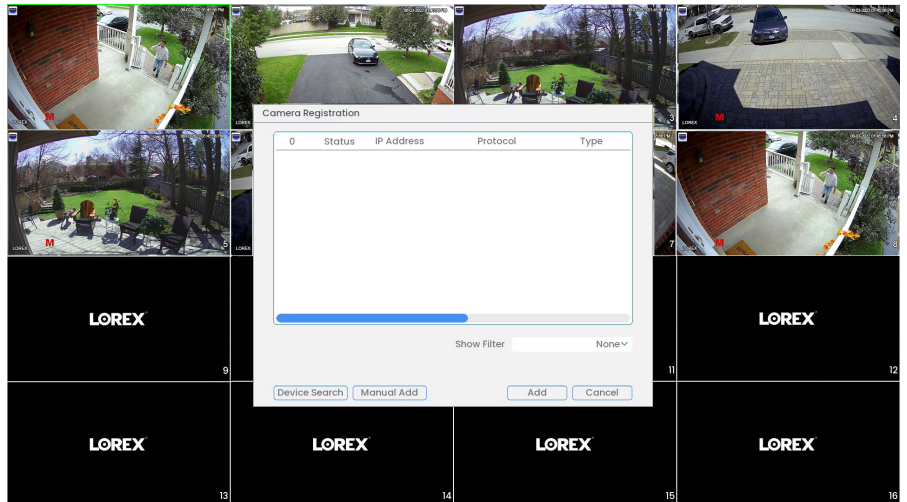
Camera Registration

| 0 | Status | IP Address | Protocol | Type |
|---|---|---|---|---|

Show Filter None

Device Search Manual Add Add Cancel

M
LOREX
M 4
LOREX
M 5
7
LOREX 8
LOREX 9
LOREX 12
11
LOREX 13
LOREX 14
LOREX 15
LOREX 16
3